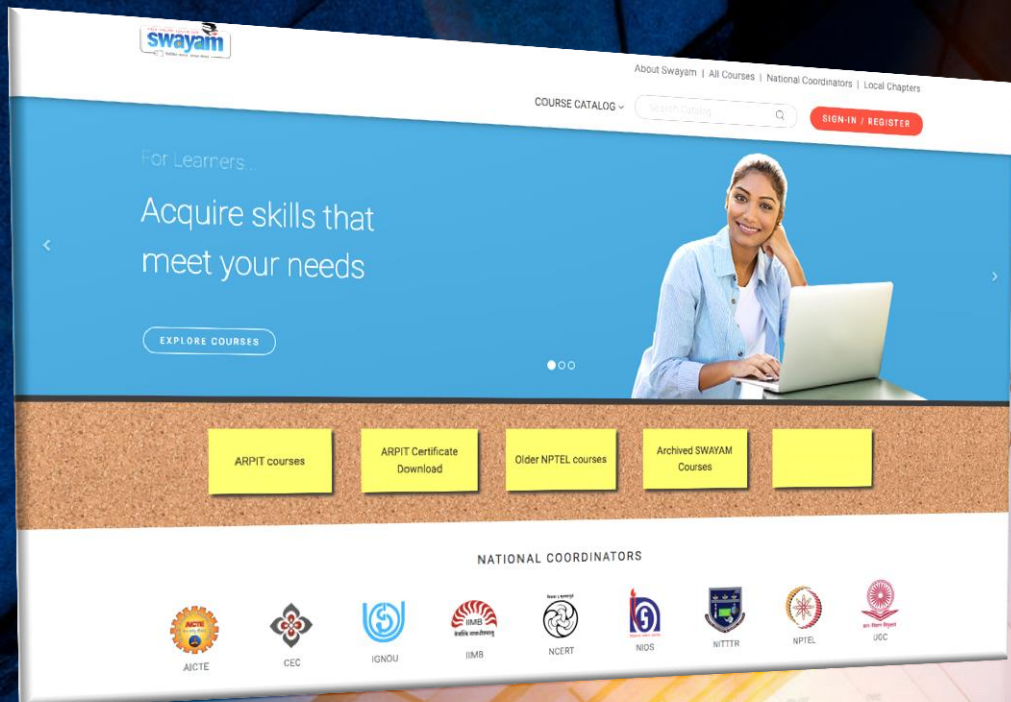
swayam

About Swayam | All Courses | National Coordinators | Local Chapters

COURSE CATALOG

Search Catalog

SIGN-IN / REGISTER

For Learners...

Acquire skills that meet your needs

EXPLORE COURSES

ARPIT courses

ARPIT Certificate Download

Older NPTEL courses

Archived SWAYAM Courses

NATIONAL COORDINATORS

AICTE

CEC

IGNOU

IIMB

NCERT

NIOS

NITTTR

NPTEL

UGC